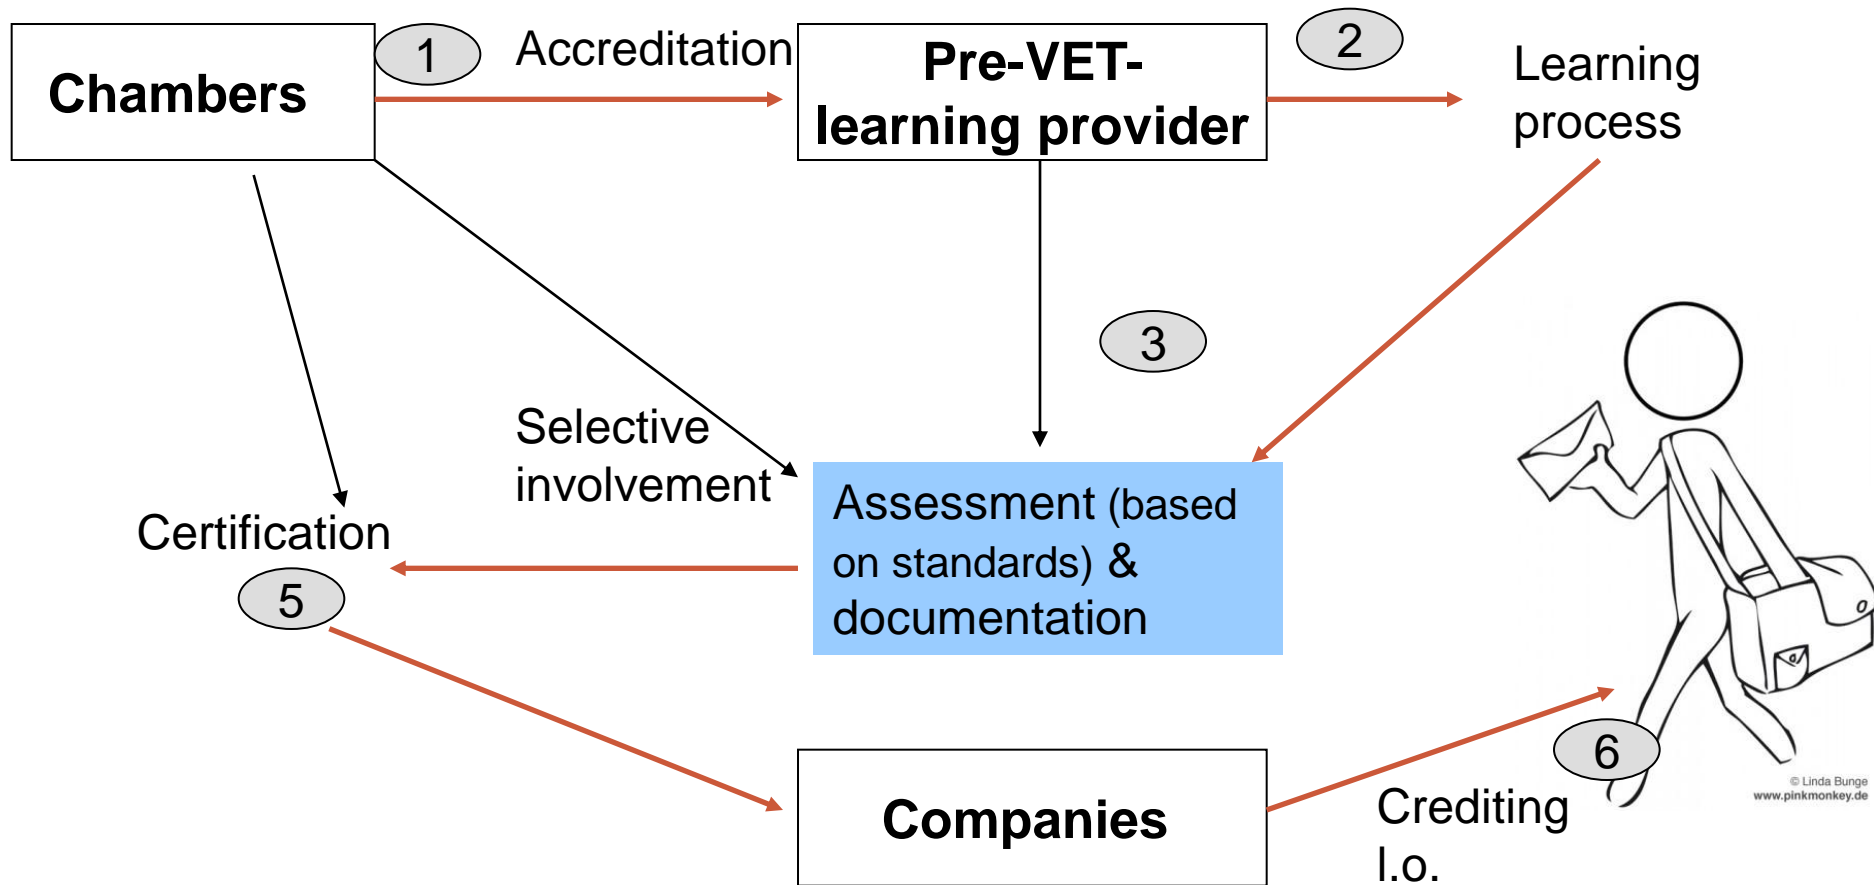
Chambers

1

Accreditation

Pre-VET-learning provider

2

Learning process

3

Selective involvement

Assessment (based on standards) & documentation

Certification

5

Companies

6

Crediting l.o.

© Linda Bunge
www.pinkmonkey.de